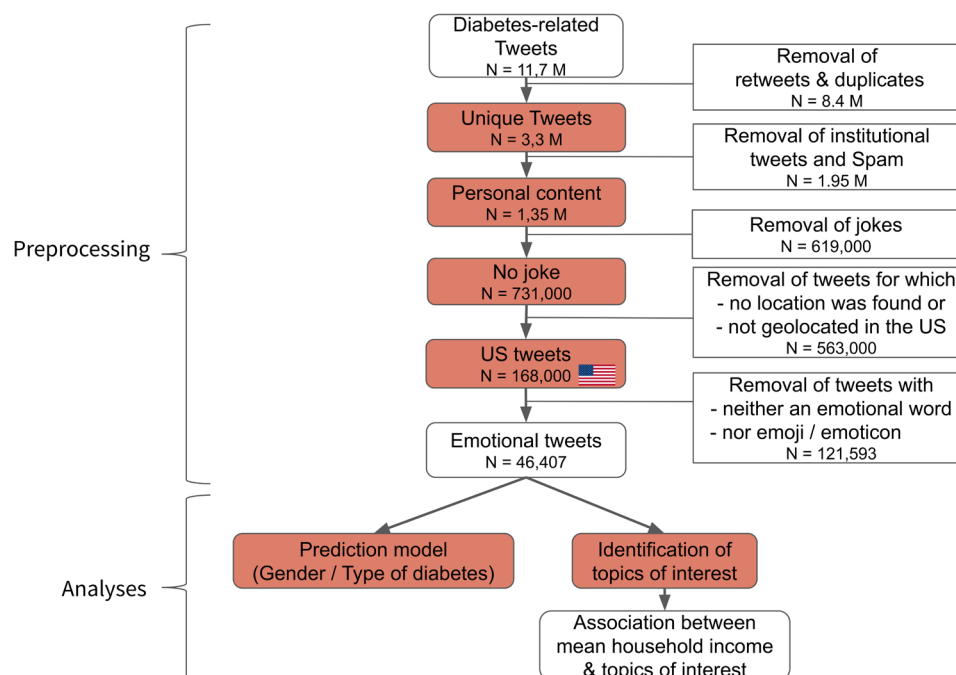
Preprocessing

Diabetes-related Tweets
N = 11,7 M

Removal of retweets & duplicates
N = 8.4 M

Unique Tweets
N = 3,3 M

Removal of institutional tweets and Spam
N = 1.95 M

Personal content
N = 1,35 M

Removal of jokes
N = 619,000

No joke
N = 731,000

Removal of tweets for which
- no location was found or
- not geolocated in the US
N = 563,000

US tweets
N = 168,000

Removal of tweets with
- neither an emotional word
- nor emoji / emoticon
N = 121,593

Emotional tweets
N = 46,407

Analyses

Prediction model
(Gender / Type of diabetes)

Identification of topics of interest

Association between mean household income & topics of interest